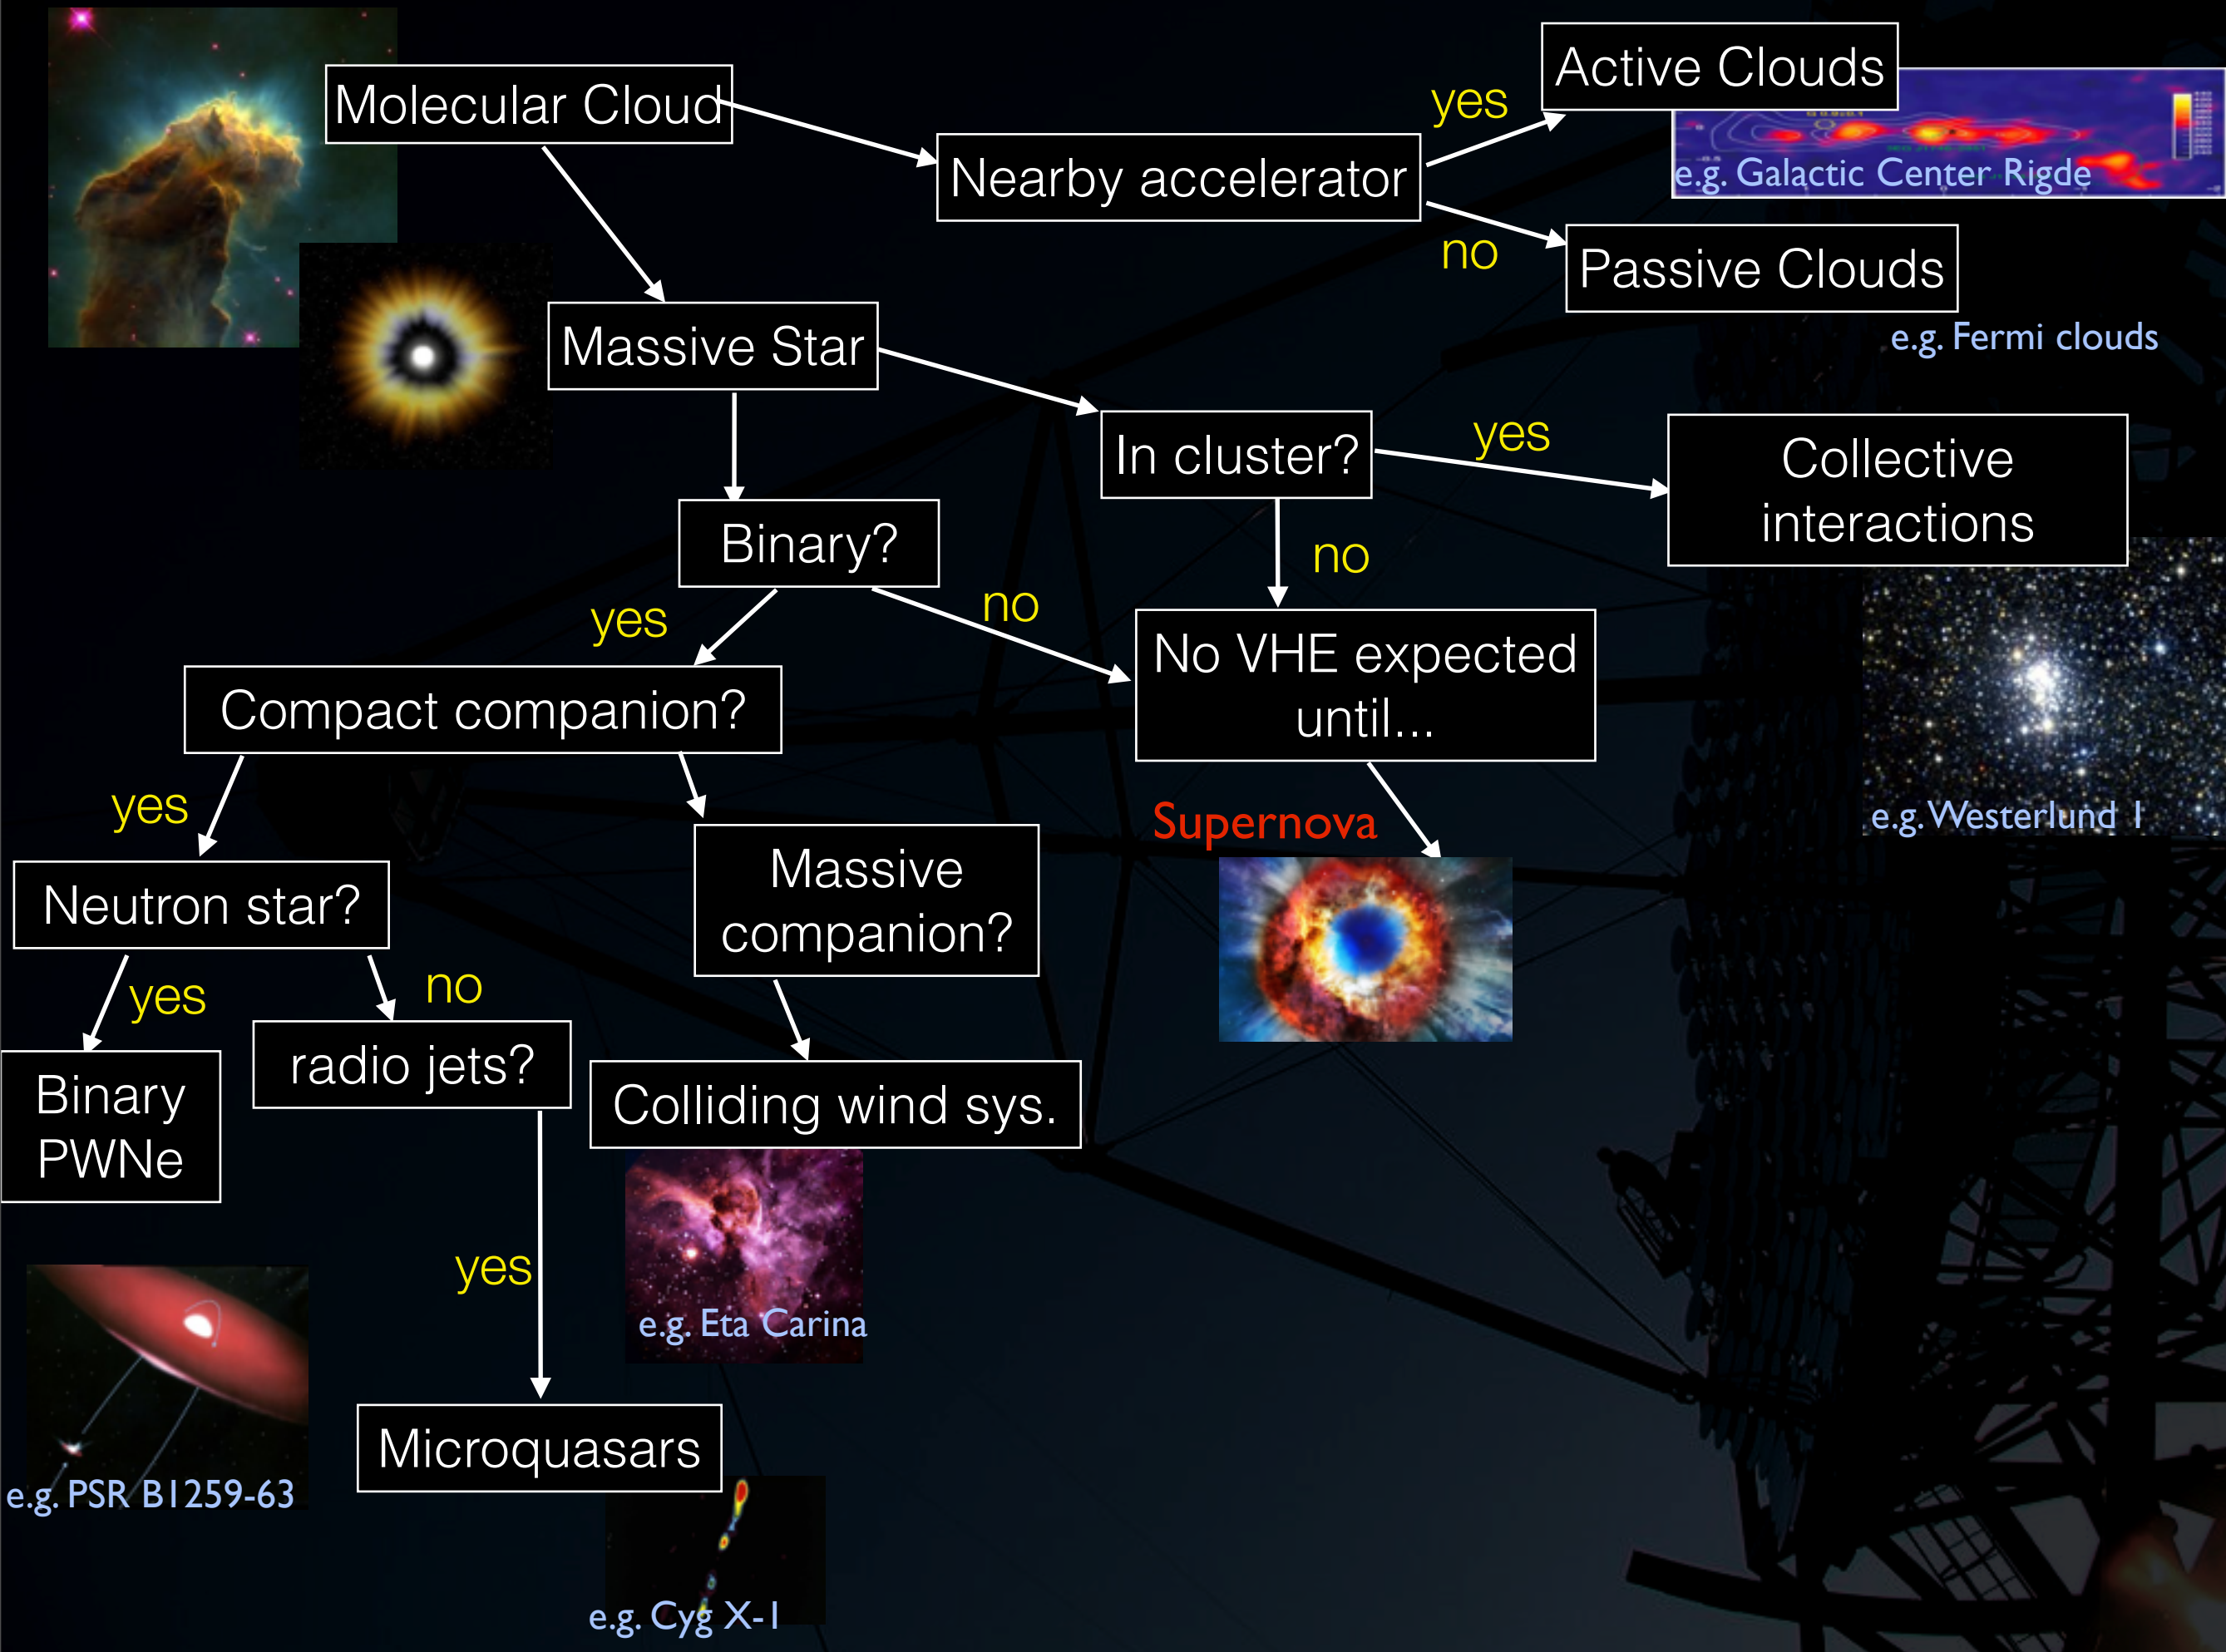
Molecular Cloud

Nearby accelerator

yes

Active Clouds

e.g. Galactic Center Rigde

no

Passive Clouds

e.g. Fermi clouds

Massive Star

In cluster?

yes

Collective interactions

Binary?

no

no

yes

No VHE expected until...

Compact companion?

e.g. Westerlund 1

yes

Supernova

Neutron star?

Massive companion?

yes

no

Binary PWNe

radio jets?

Colliding wind sys.

yes

e.g. Eta Carina

Microquasars

e.g. PSR B1259-63

e.g. Cyg X-1